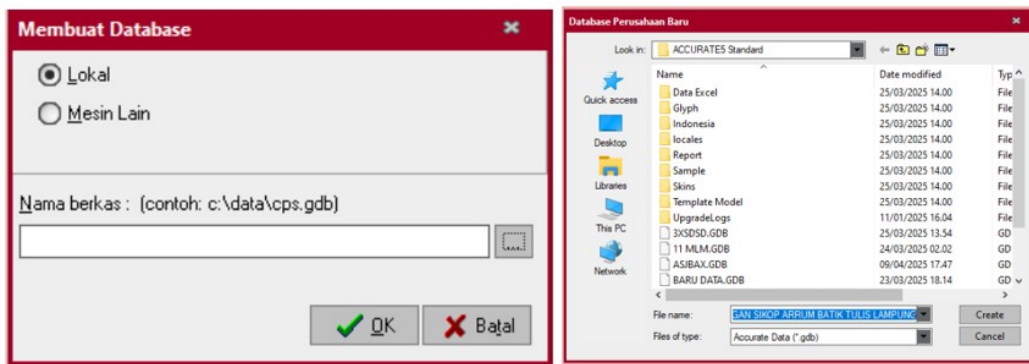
Membuat Database

Lokal

Mesin Lain

Nama berkas : (contoh: c:\data\cps.gdb)

OK

Batal

Database Perusahaan Baru

Look in: ACCURATE5 Standard

Quick access

Desktop

Libraries

This PC

Network

| Name | Date modified | Typ |
|---|---|---|
| Data Excel | 25/03/2025 14.00 | File |
| Glyph | 25/03/2025 14.00 | File |
| Indonesia | 25/03/2025 14.00 | File |
| locales | 25/03/2025 14.00 | File |
| Report | 25/03/2025 14.00 | File |
| Sample | 25/03/2025 14.00 | File |
| Skins | 25/03/2025 14.00 | File |
| Template Model | 25/03/2025 14.00 | File |
| UpgradeLogs | 11/01/2025 16.04 | File |
| 3XSDSD.GDB | 25/03/2025 13.54 | GD |
| 11 MLM.GDB | 24/03/2025 02.02 | GD |
| ASJBAX.GDB | 09/04/2025 17.47 | GD |
| BARU DATA.GDB | 23/03/2025 18.14 | GD |

File name: GAN SIKOP ARRUM BATIK TULIS LAMPUNG

Create

Files of type: Accurate Data (*.gdb)

Cancel